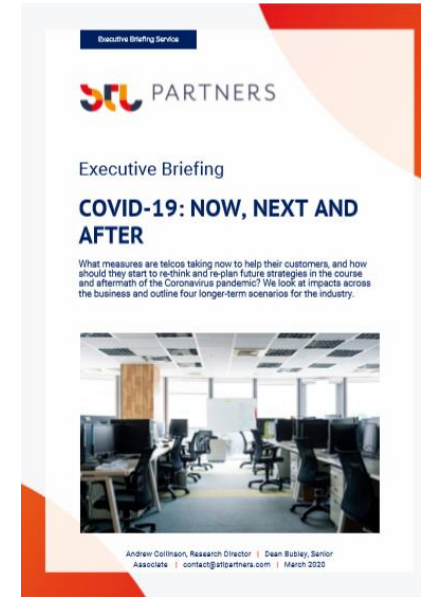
Executive Briefing Service

STL PARTNERS

Executive Briefing

COVID-19: NOW, NEXT AND AFTER

What measures are telcos taking now to help their customers, and how should they start to re-think and re-plan future strategies in the course and aftermath of the Coronavirus pandemic? We look at impacts across the business and outline four longer-term scenarios for the industry.

Andrew Collinson, Research Director | Dean Bubley, Senior Associate | contact@stlpartners.com | March 2020